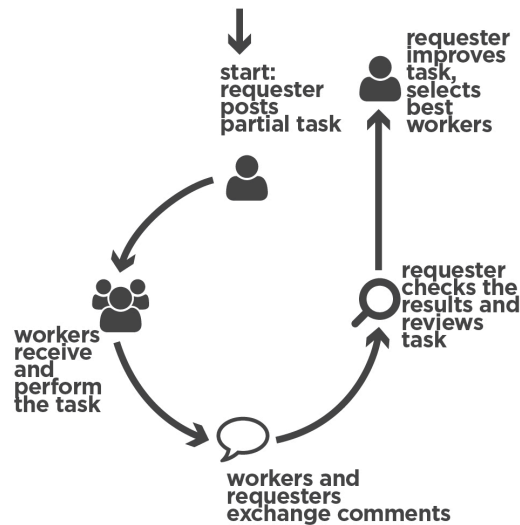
start: requester posts partial task

requester improves task, selects best workers

requester checks the results and reviews task

workers receive and perform the task

workers and requesters exchange comments